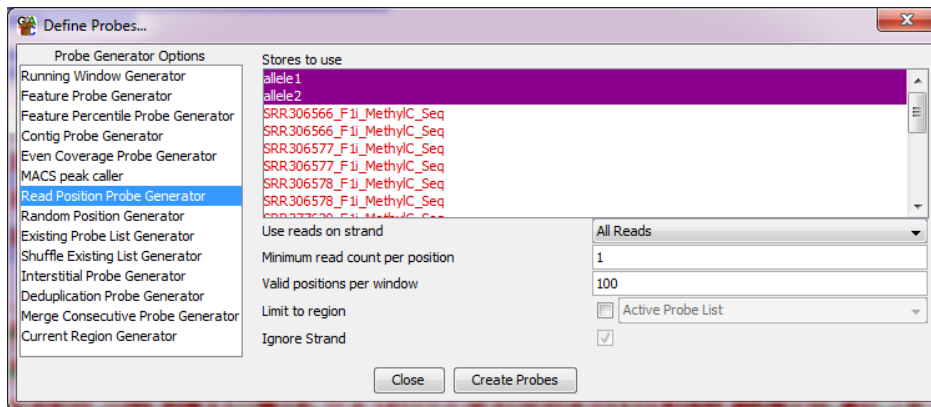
Define Probes...

Probe Generator Options
Running Window Generator
Feature Probe Generator
Feature Percentile Probe Generator
Contig Probe Generator
Even Coverage Probe Generator
MACS peak caller
Read Position Probe Generator
Random Position Generator
Existing Probe List Generator
Shuffle Existing List Generator
Interstitial Probe Generator
Deduplication Probe Generator
Merge Consecutive Probe Generator
Current Region Generator

Stores to use
allele1
allele2
SRR306566_F1i_MethylC_Seq
SRR306566_F1i_MethylC_Seq
SRR306577_F1i_MethylC_Seq
SRR306577_F1i_MethylC_Seq
SRR306578_F1i_MethylC_Seq
SRR306578_F1i_MethylC_Seq
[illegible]

Use reads on strand | All Reads
Minimum read count per position | 1
Valid positions per window | 100
Limit to region | Active Probe List
Ignore Strand

Close | Create Probes